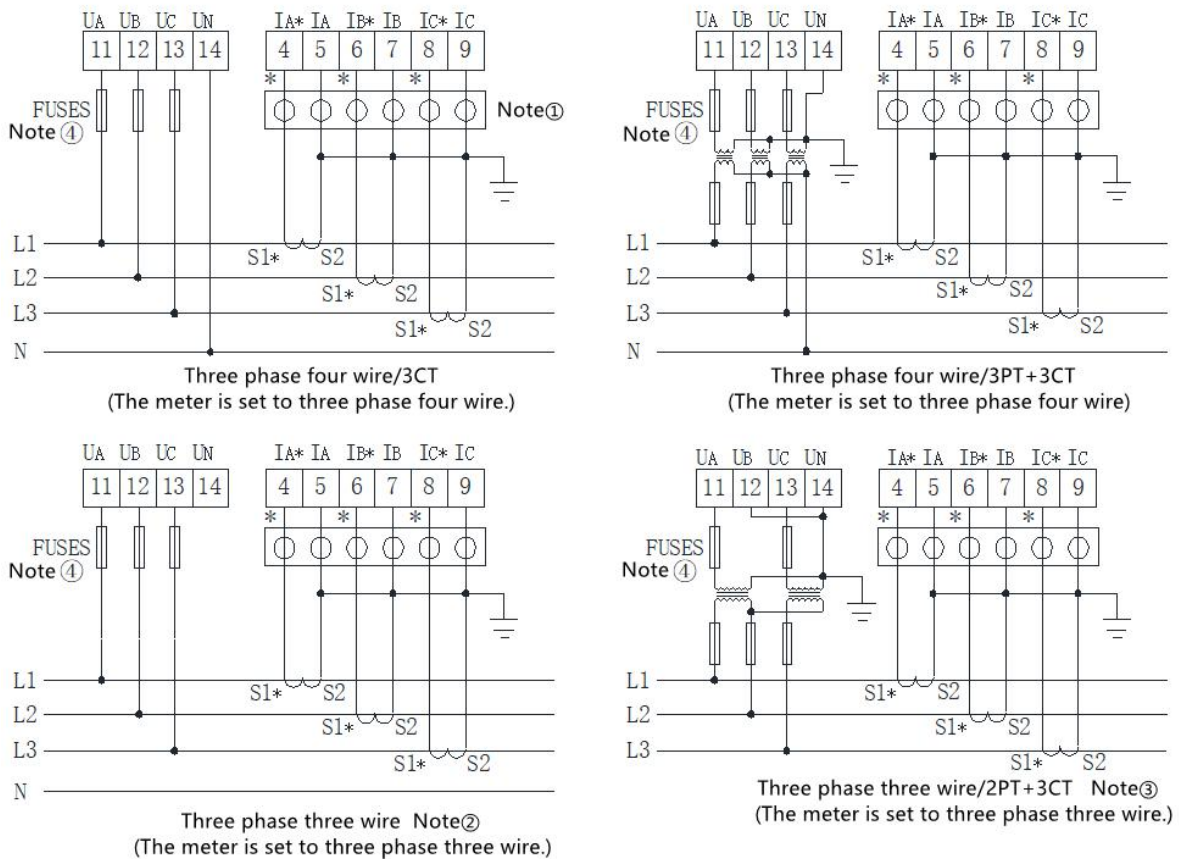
UA UB UC UN
11 12 13 14
IA* IA IB* IB IC* IC
4 5 6 7 8 9
* * *
FUSES
Note ④
Note①
L1
L2
L3
N
S1* S2
S1* S2
S1* S2
Three phase four wire/3CT
(The meter is set to three phase four wire.)

UA UB UC UN
11 12 13 14
IA* IA IB* IB IC* IC
4 5 6 7 8 9
* * *
FUSES
Note ④
L1
L2
L3
N
S1* S2
S1* S2
S1* S2
Three phase four wire/3PT+3CT
(The meter is set to three phase four wire)

UA UB UC UN
11 12 13 14
IA* IA IB* IB IC* IC
4 5 6 7 8 9
* * *
FUSES
Note ④
L1
L2
L3
N
S1* S2
S1* S2
S1* S2
Three phase three wire Note②
(The meter is set to three phase three wire.)

UA UB UC UN
11 12 13 14
IA* IA IB* IB IC* IC
4 5 6 7 8 9
* * *
FUSES
Note ④
L1
L2
L3
S1* S2
S1* S2
S1* S2
Three phase three wire/2PT+3CT Note③
(The meter is set to three phase three wire.)